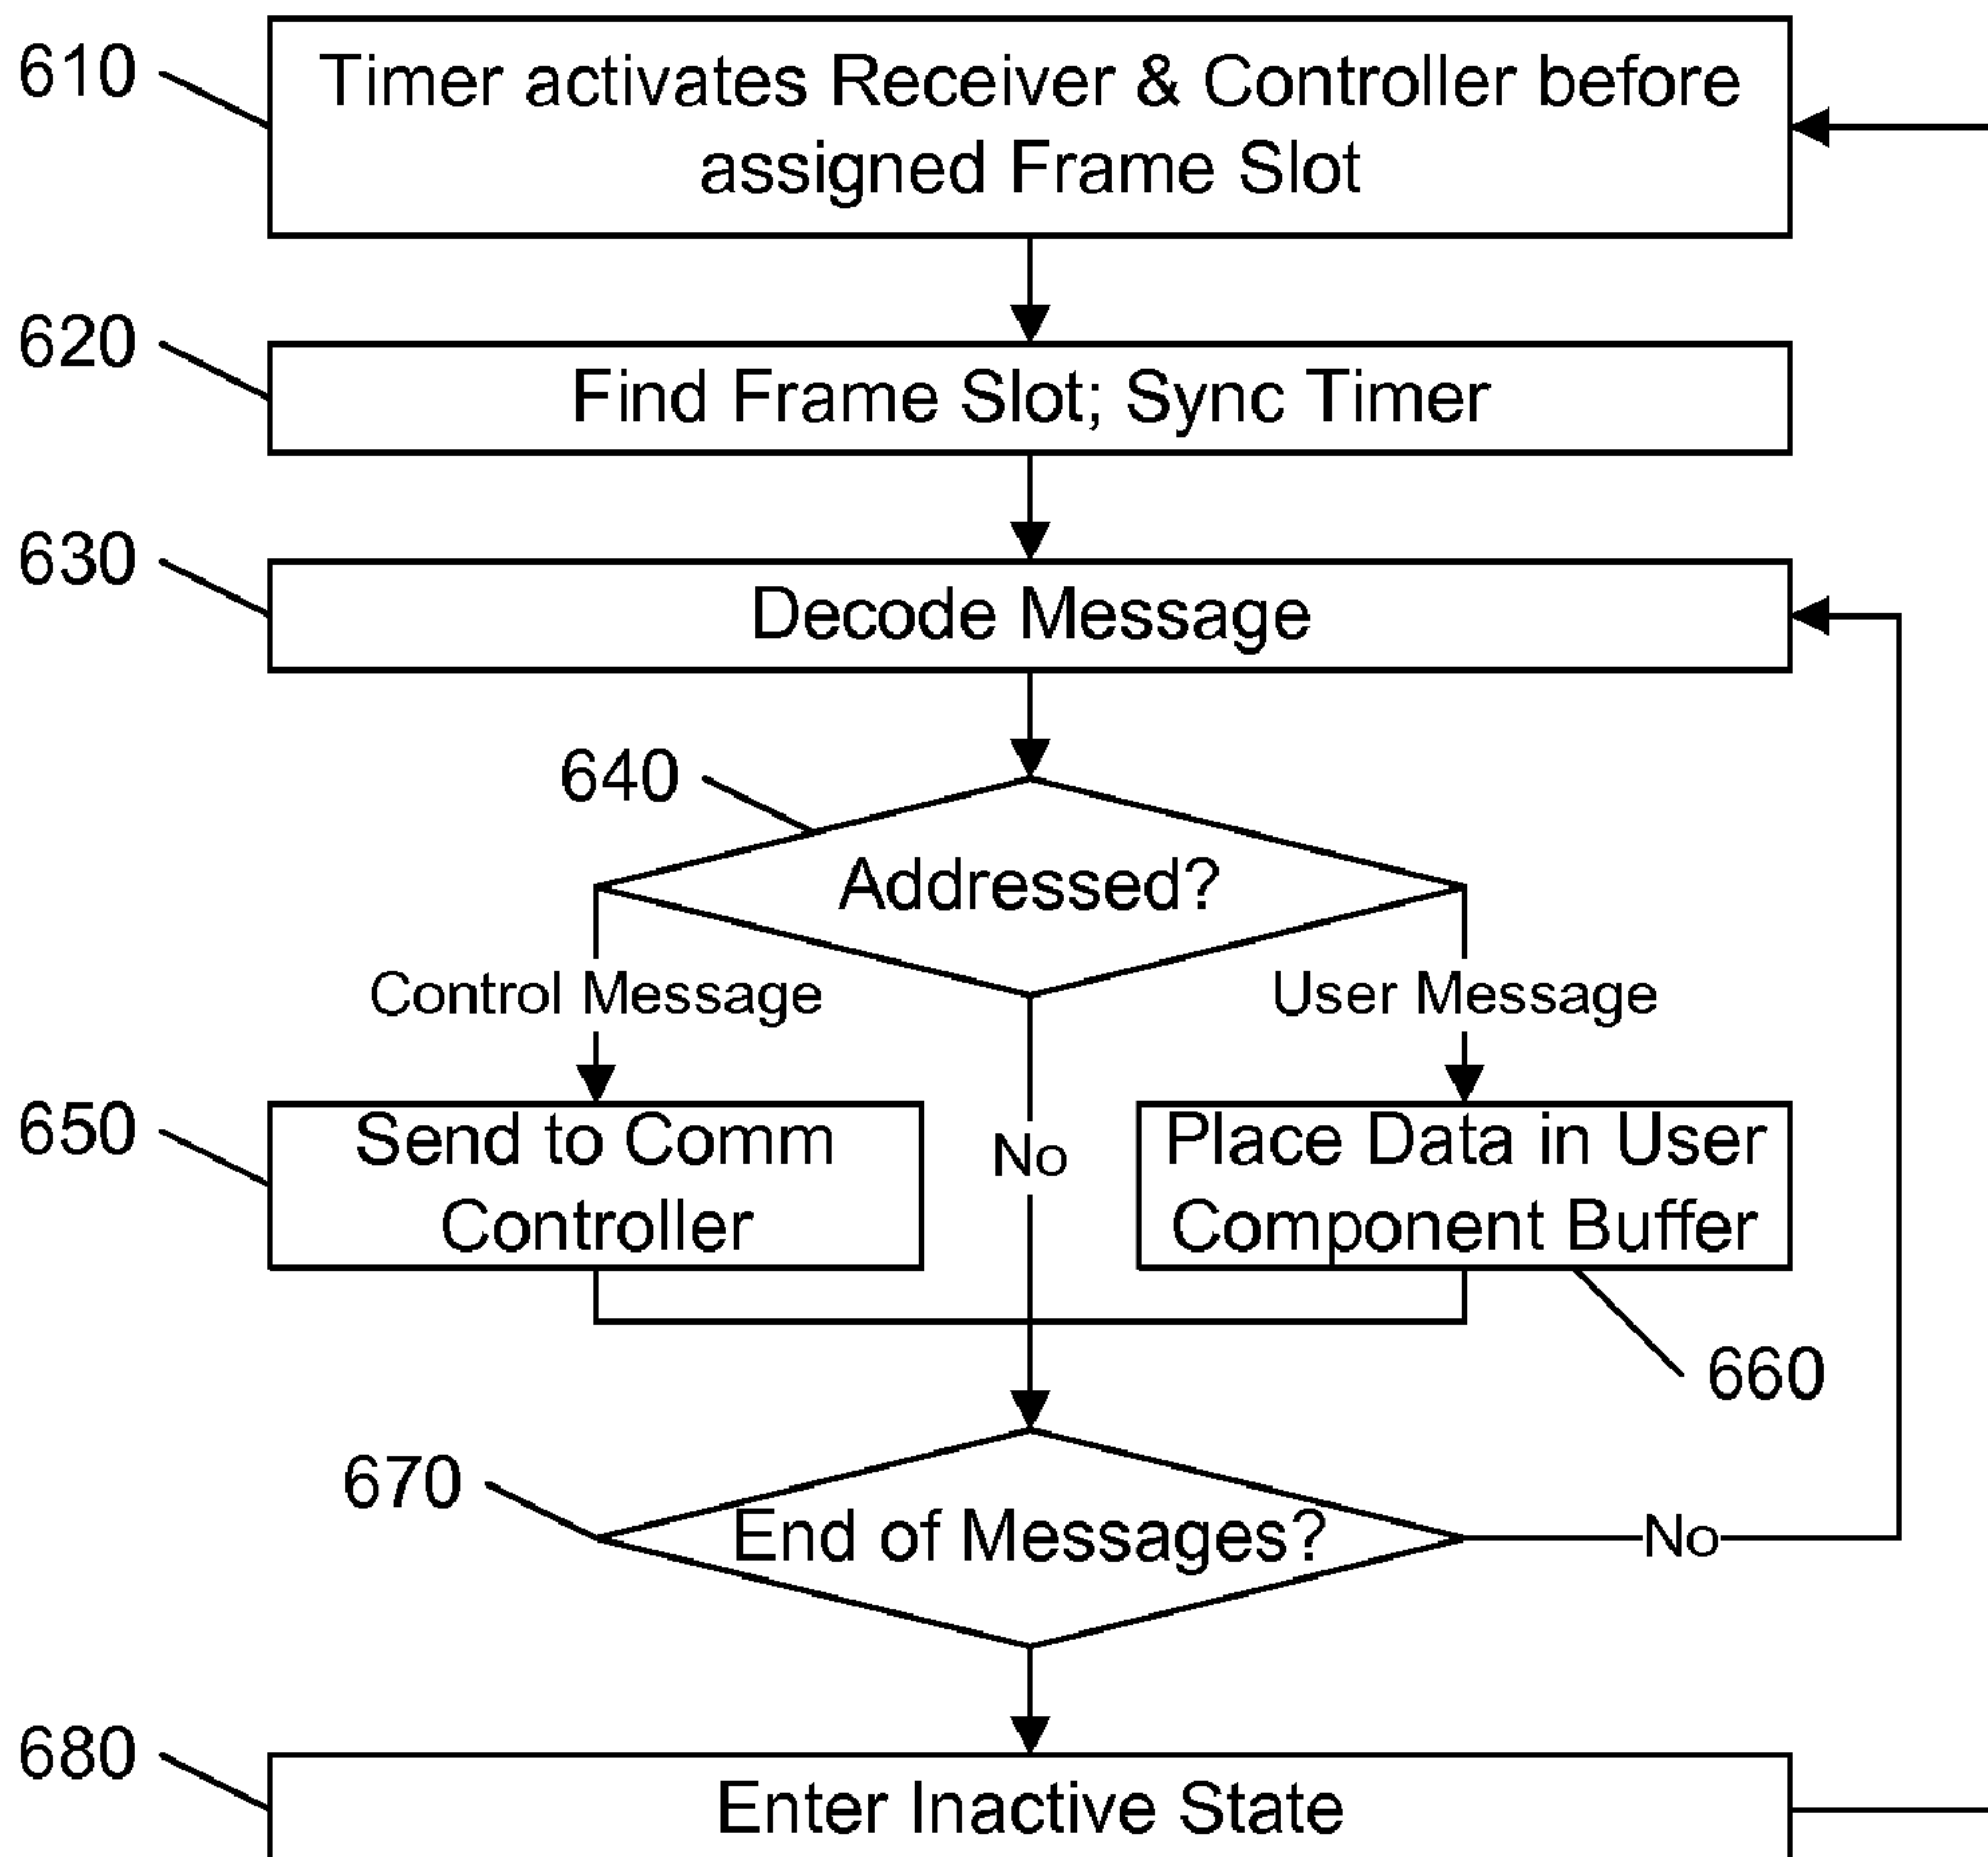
610
Timer activates Receiver & Controller before assigned Frame Slot

620
Find Frame Slot; Sync Timer

630
Decode Message

640
Addressed?

Control Message

User Message

650
Send to Comm Controller

No

Place Data in User Component Buffer

660

670
End of Messages?

No

680
Enter Inactive State